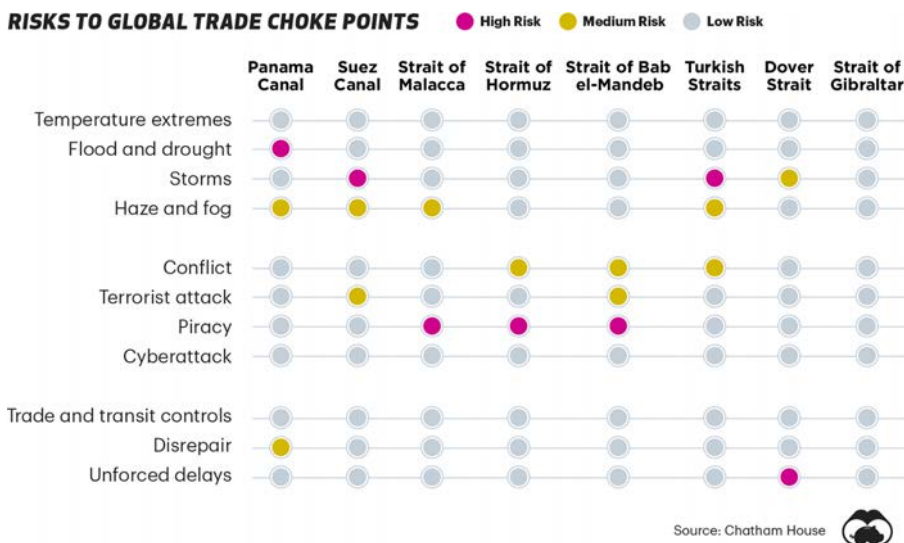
RISKS TO GLOBAL TRADE CHOKE POINTS

High Risk
Medium Risk
Low Risk

| | Panama Canal | Suez Canal | Strait of Malacca | Strait of Hormuz | Strait of Bab el-Mandeb | Turkish Straits | Dover Strait | Strait of Gibraltar |
|---|---|---|---|---|---|---|---|---|
| Temperature extremes | Low Risk | Low Risk | Low Risk | Low Risk | Low Risk | Low Risk | Low Risk | Low Risk |
| Flood and drought | High Risk | Low Risk | Low Risk | Low Risk | Low Risk | Low Risk | Low Risk | Low Risk |
| Storms | Low Risk | High Risk | Low Risk | Low Risk | Low Risk | High Risk | Medium Risk | Low Risk |
| Haze and fog | Medium Risk | Medium Risk | Medium Risk | Low Risk | Low Risk | Medium Risk | Low Risk | Low Risk |
| Conflict | Low Risk | Low Risk | Low Risk | Medium Risk | Medium Risk | Medium Risk | Low Risk | Low Risk |
| Terrorist attack | Low Risk | Medium Risk | Low Risk | Low Risk | Medium Risk | Low Risk | Low Risk | Low Risk |
| Piracy | Low Risk | Low Risk | High Risk | High Risk | High Risk | Low Risk | Low Risk | Low Risk |
| Cyberattack | Low Risk | Low Risk | Low Risk | Low Risk | Low Risk | Low Risk | Low Risk | Low Risk |
| Trade and transit controls | Low Risk | Low Risk | Low Risk | Low Risk | Low Risk | Low Risk | Low Risk | Low Risk |
| Disrepair | Medium Risk | Low Risk | Low Risk | Low Risk | Low Risk | Low Risk | Low Risk | Low Risk |
| Unforced delays | Low Risk | Low Risk | Low Risk | Low Risk | Low Risk | Low Risk | High Risk | Low Risk |

Source: Chatham House